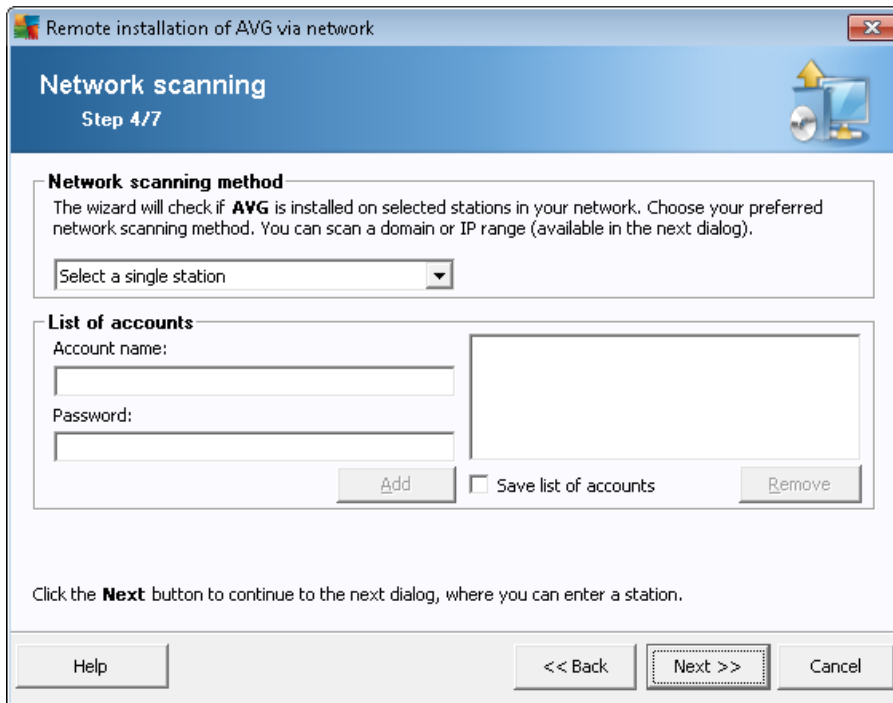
Remote installation of AVG via network

Network scanning
Step 4/7

Network scanning method
The wizard will check if AVG is installed on selected stations in your network. Choose your preferred network scanning method. You can scan a domain or IP range (available in the next dialog).

Select a single station

List of accounts
Account name:

Password:

Add

Save list of accounts

Remove

Click the Next button to continue to the next dialog, where you can enter a station.

Help

<< Back

Next >>

Cancel